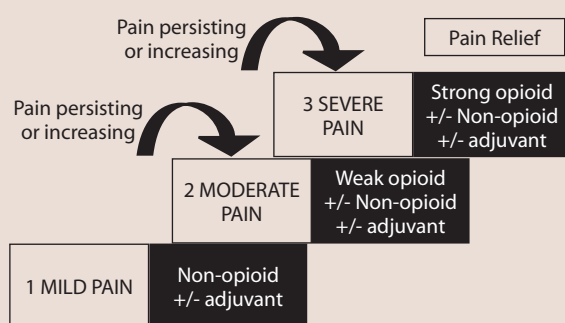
Pain persisting or increasing

Pain Relief

Pain persisting or increasing

3 SEVERE PAIN

Strong opioid +/- Non-opioid +/- adjuvant

2 MODERATE PAIN

Weak opioid +/- Non-opioid +/- adjuvant

1 MILD PAIN

Non-opioid +/- adjuvant